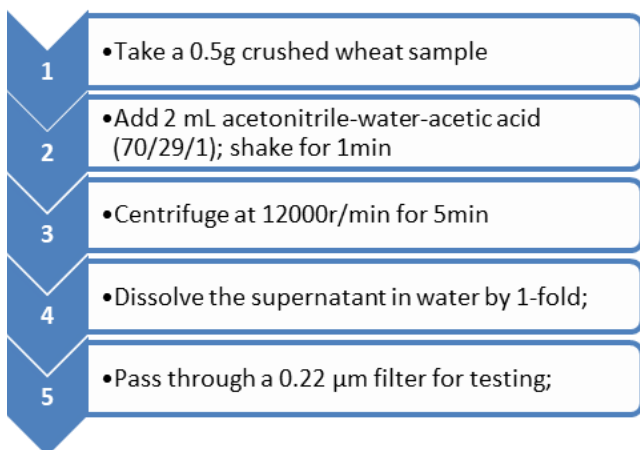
1

•Take a 0.5g crushed wheat sample

2

•Add 2 mL acetonitrile-water-acetic acid (70/29/1); shake for 1min

3

•Centrifuge at 12000r/min for 5min

4

•Dissolve the supernatant in water by 1-fold;

5

•Pass through a 0.22 µm filter for testing;